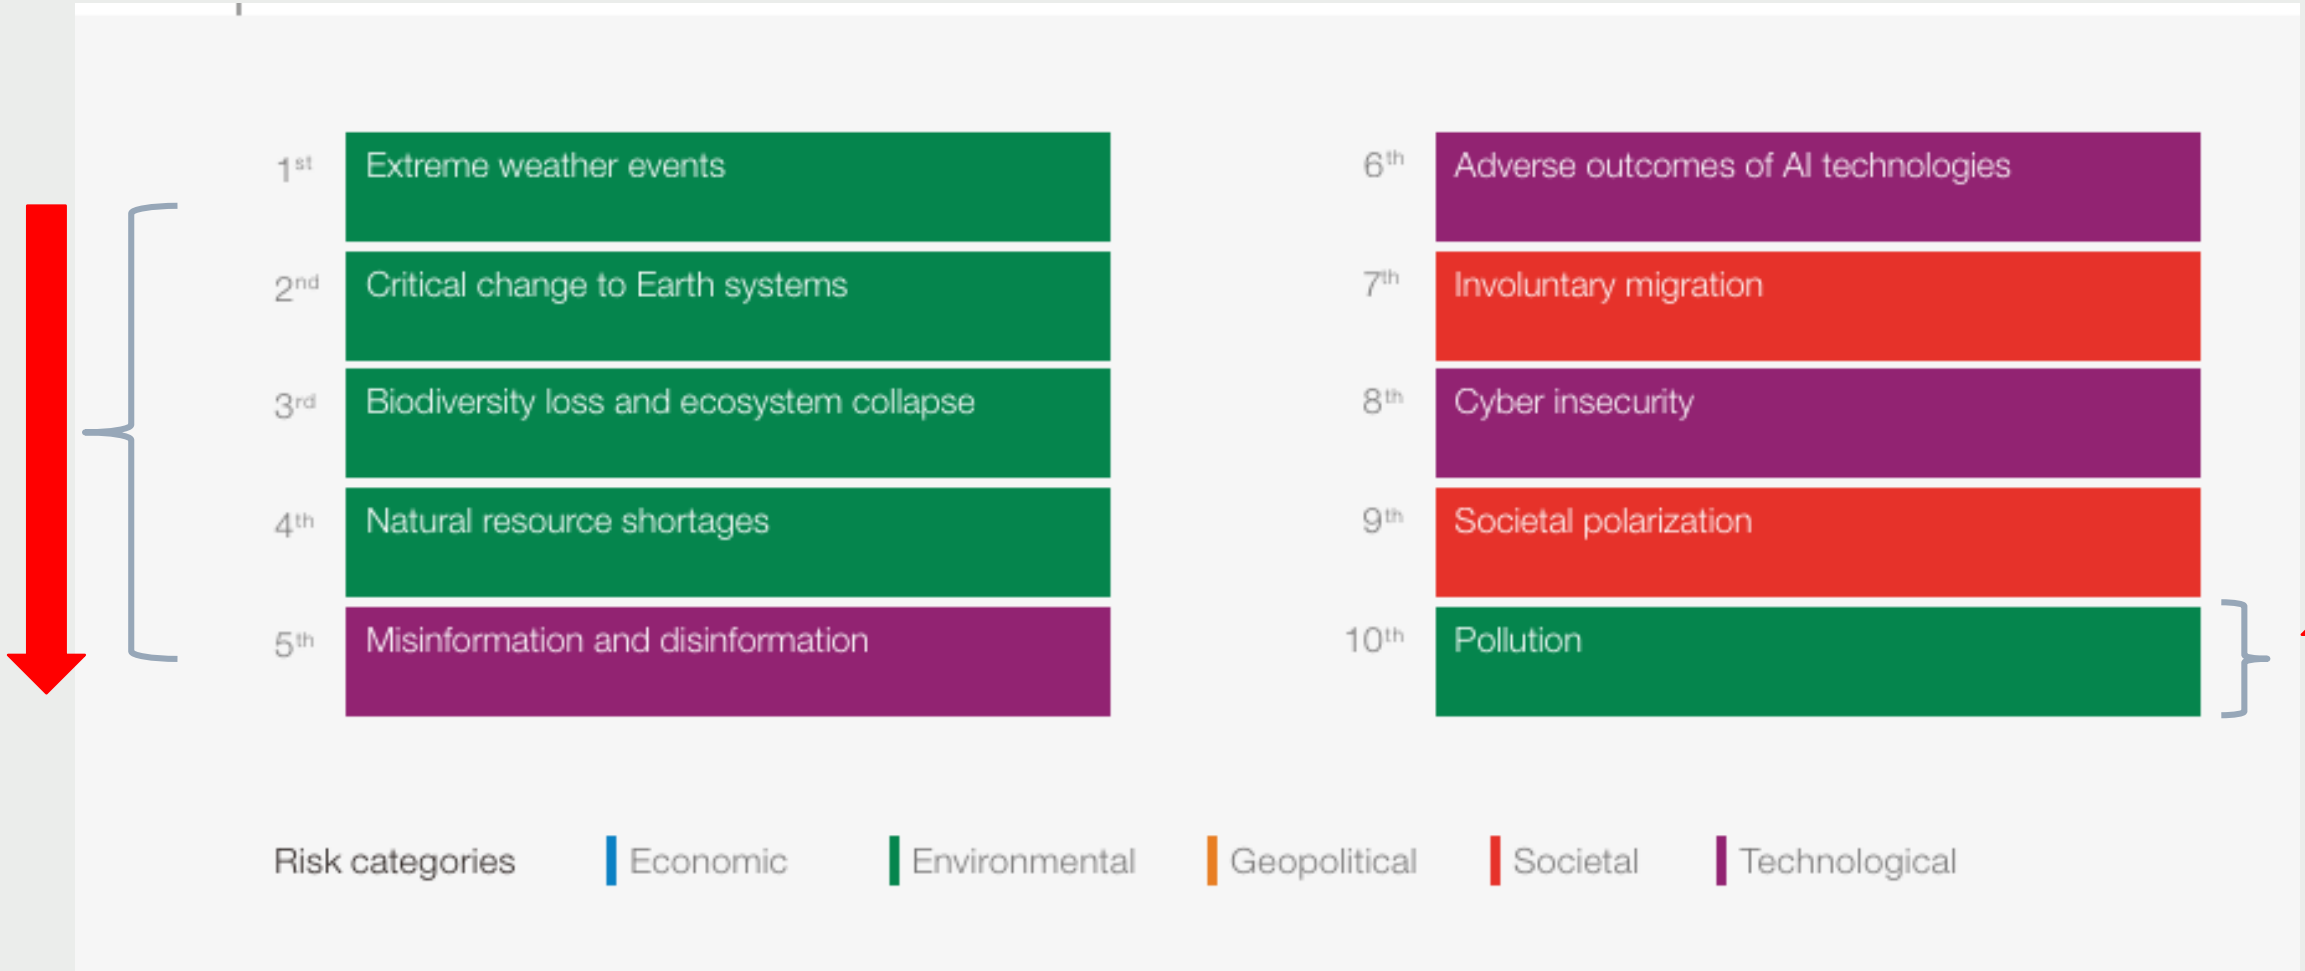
1$^{st}$ Extreme weather events

2$^{nd}$ Critical change to Earth systems

3$^{rd}$ Biodiversity loss and ecosystem collapse

4$^{th}$ Natural resource shortages

5$^{th}$ Misinformation and disinformation

6$^{th}$ Adverse outcomes of AI technologies

7$^{th}$ Involuntary migration

8$^{th}$ Cyber insecurity

9$^{th}$ Societal polarization

10$^{th}$ Pollution

Risk categories Economic Environmental Geopolitical Societal Technological